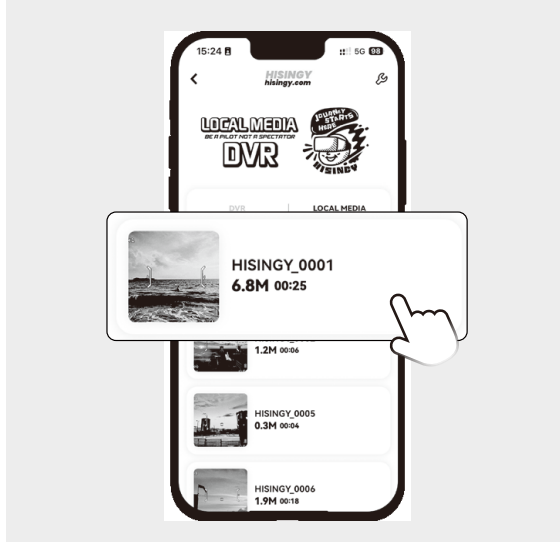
15:24

5G 98

HISINGY
hisingy.com

LOCAL MEDIA
BE A PILOT NOT A SPECTATOR
DVR

JOURNEY STARTS HERE
HISINGY

DVR
LOCAL MEDIA

HISINGY_0001
6.8M 00:25

1.2M 00:06

HISINGY_0005
0.3M 00:04

HISINGY_0006
1.9M 00:18